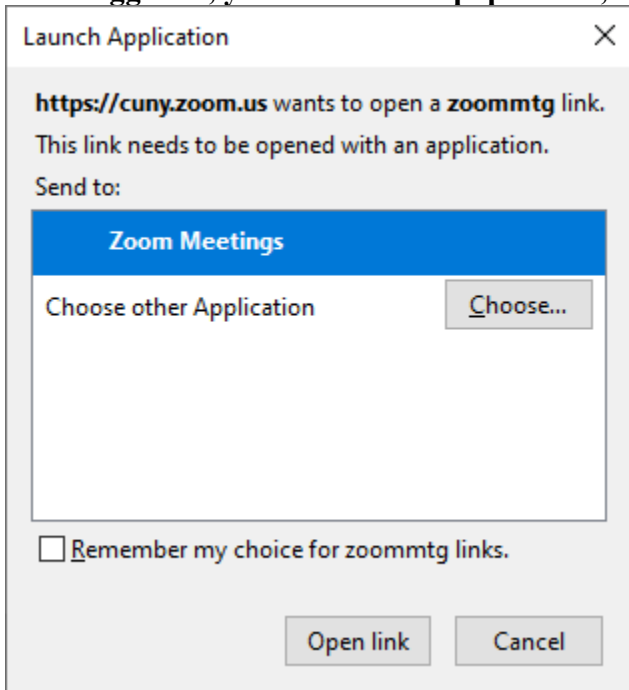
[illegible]

Launch Application

×

**https://cuny.zoom.us** wants to open a **zoommtg** link.

This link needs to be opened with an application.

Send to:

Zoom Meetings

Choose other Application

Choose...

Remember my choice for zoommtg links.

Open link

Cancel